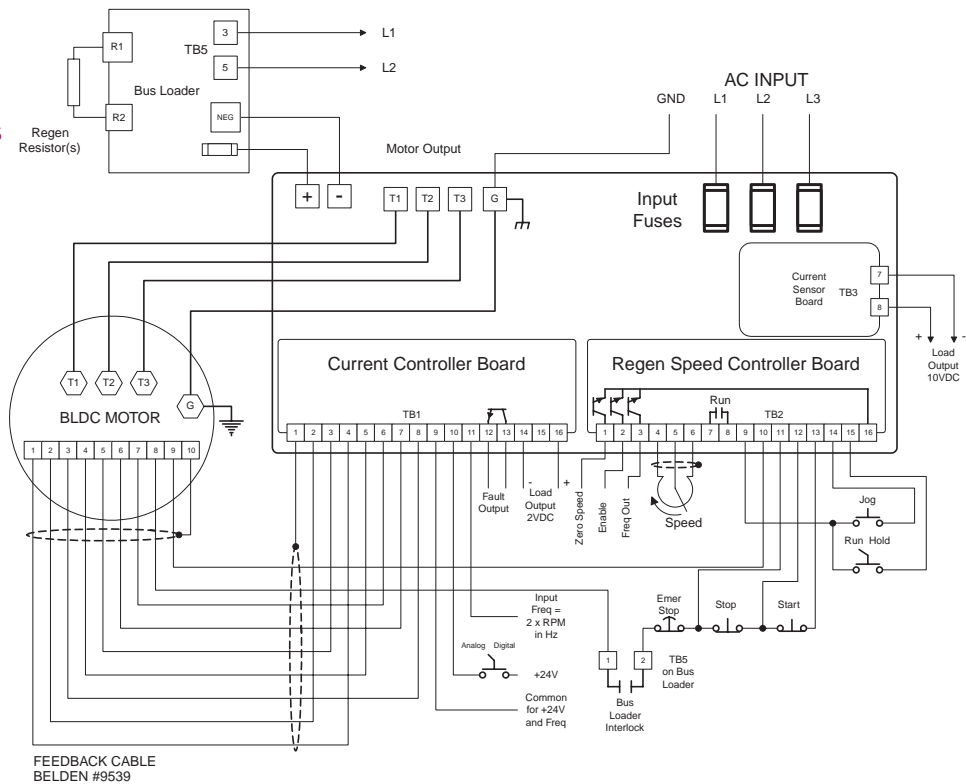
R1
R2
TB5
3
5
L1
L2
Bus Loader
NEG
Regen Resistor(s)
AC INPUT
GND
L1
L2
L3
Motor Output
+
-
T1
T2
T3
G
Input Fuses
Current Sensor Board
TB3
7
8
+
-
Load Output 10VDC
T1
T2
T3
G
BLDC MOTOR
1 2 3 4 5 6 7 8 9 10
Current Controller Board
TB1
1 2 3 4 5 6 7 8 9 10 11 12 13 14 15 16
Fault Output
-
Load Output 2VDC
+
Regen Speed Controller Board
Run
TB2
1 2 3 4 5 6 7 8 9 10 11 12 13 14 15 16
Zero Speed
Enable
Freq Out
Speed
Jog
Run Hold
Input Freq = 2 x RPM in Hz
Analog
Digital
+24V
Common for +24V and Freq
1
2
TB5 on Bus Loader
Bus Loader Interlock
Emer Stop
Stop
Start
FEEDBACK CABLE
BELDEN #9539